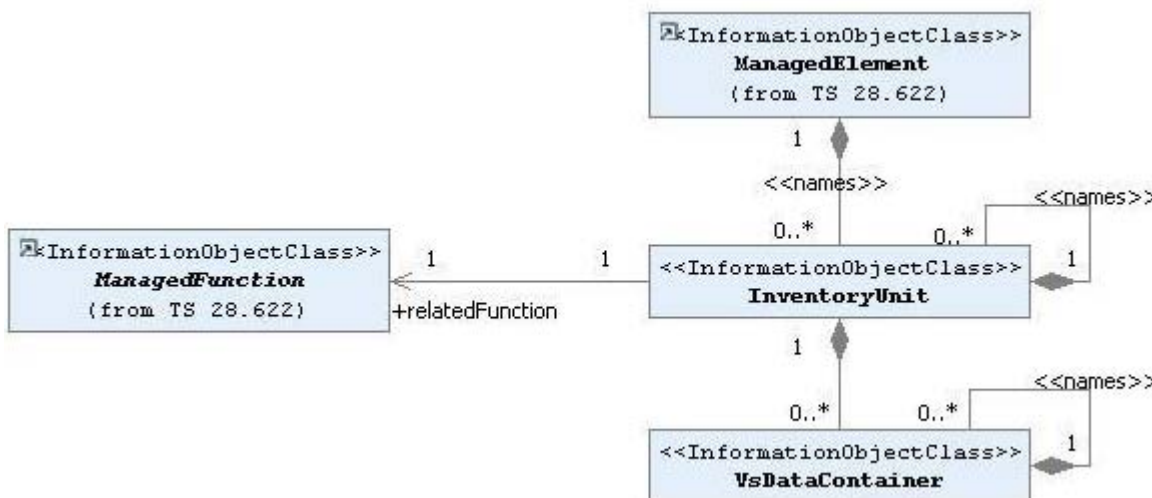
<<InformationObjectClass>>
ManagedElement
(from TS 28.622)

1

<<names>>

0..*

0..*

<<names>>

<<InformationObjectClass>>
ManagedFunction
(from TS 28.622)

1

+relatedFunction

1

<<InformationObjectClass>>
InventoryUnit

1

1

<<names>>

0..*

0..*

<<InformationObjectClass>>
VsDataContainer

1